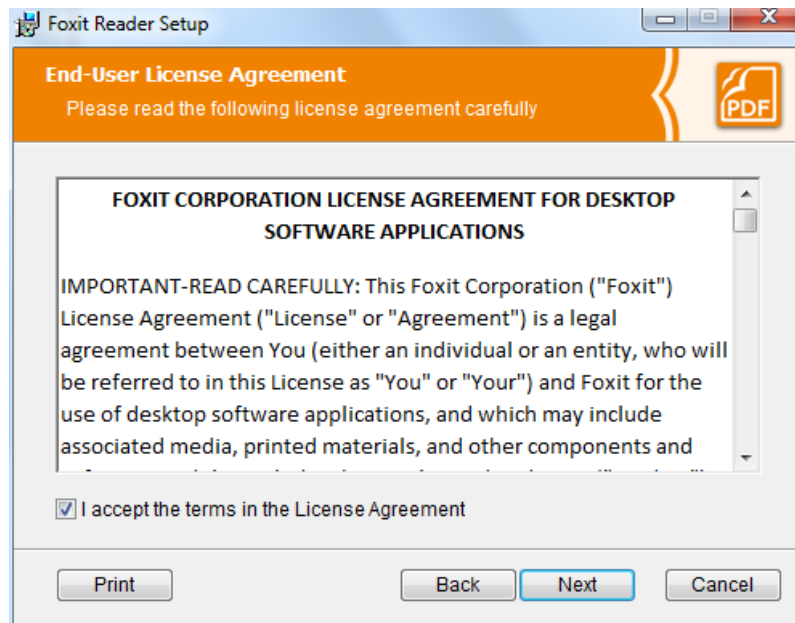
Foxit Reader Setup

End-User License Agreement
Please read the following license agreement carefully

PDF

FOXIT CORPORATION LICENSE AGREEMENT FOR DESKTOP SOFTWARE APPLICATIONS

IMPORTANT-READ CAREFULLY: This Foxit Corporation ("Foxit") License Agreement ("License" or "Agreement") is a legal agreement between You (either an individual or an entity, who will be referred to in this License as "You" or "Your") and Foxit for the use of desktop software applications, and which may include associated media, printed materials, and other components and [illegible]

I accept the terms in the License Agreement

Print Back Next Cancel